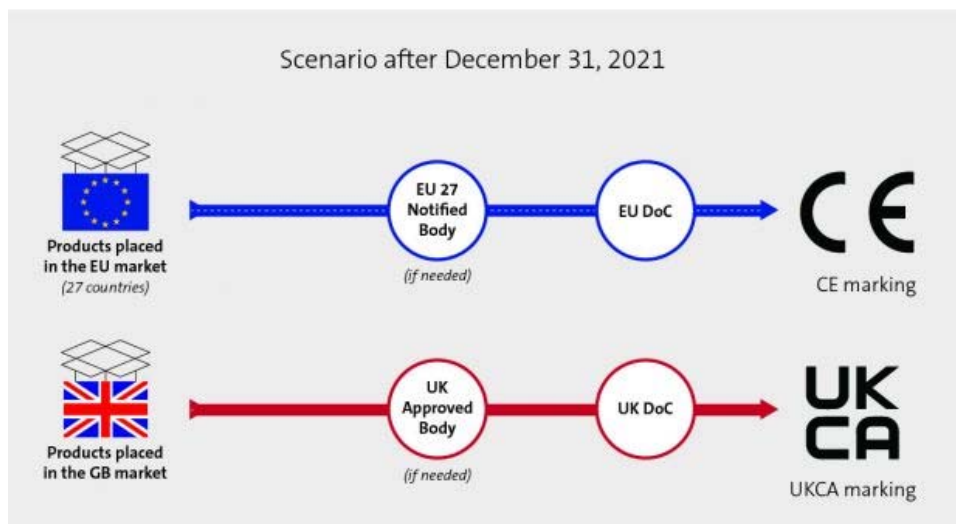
Scenario after December 31, 2021

Products placed in the EU market
(27 countries)

EU 27 Notified Body
(if needed)

EU DoC

CE

CE marking

Products placed in the GB market

UK Approved Body
(if needed)

UK DoC

UK CA

UKCA marking